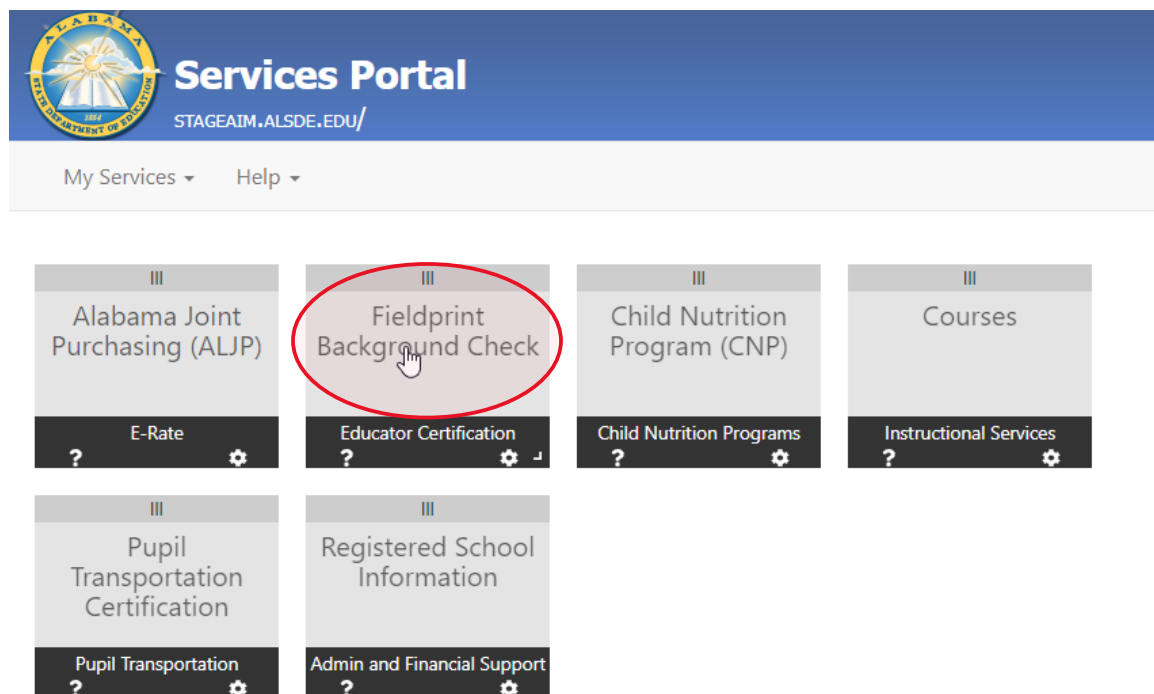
ALABAMA STATE DEPARTMENT OF EDUCATION 1854

Services Portal

STAGEAIM.ALSDE.EDU/

My Services ▾ Help ▾

III
Alabama Joint Purchasing (ALJP)
E-Rate
?

III
Fieldprint Background Check
Educator Certification
?

III
Child Nutrition Program (CNP)
Child Nutrition Programs
?

III
Courses
Instructional Services
?

III
Pupil Transportation Certification
Pupil Transportation
?

III
Registered School Information
Admin and Financial Support
?